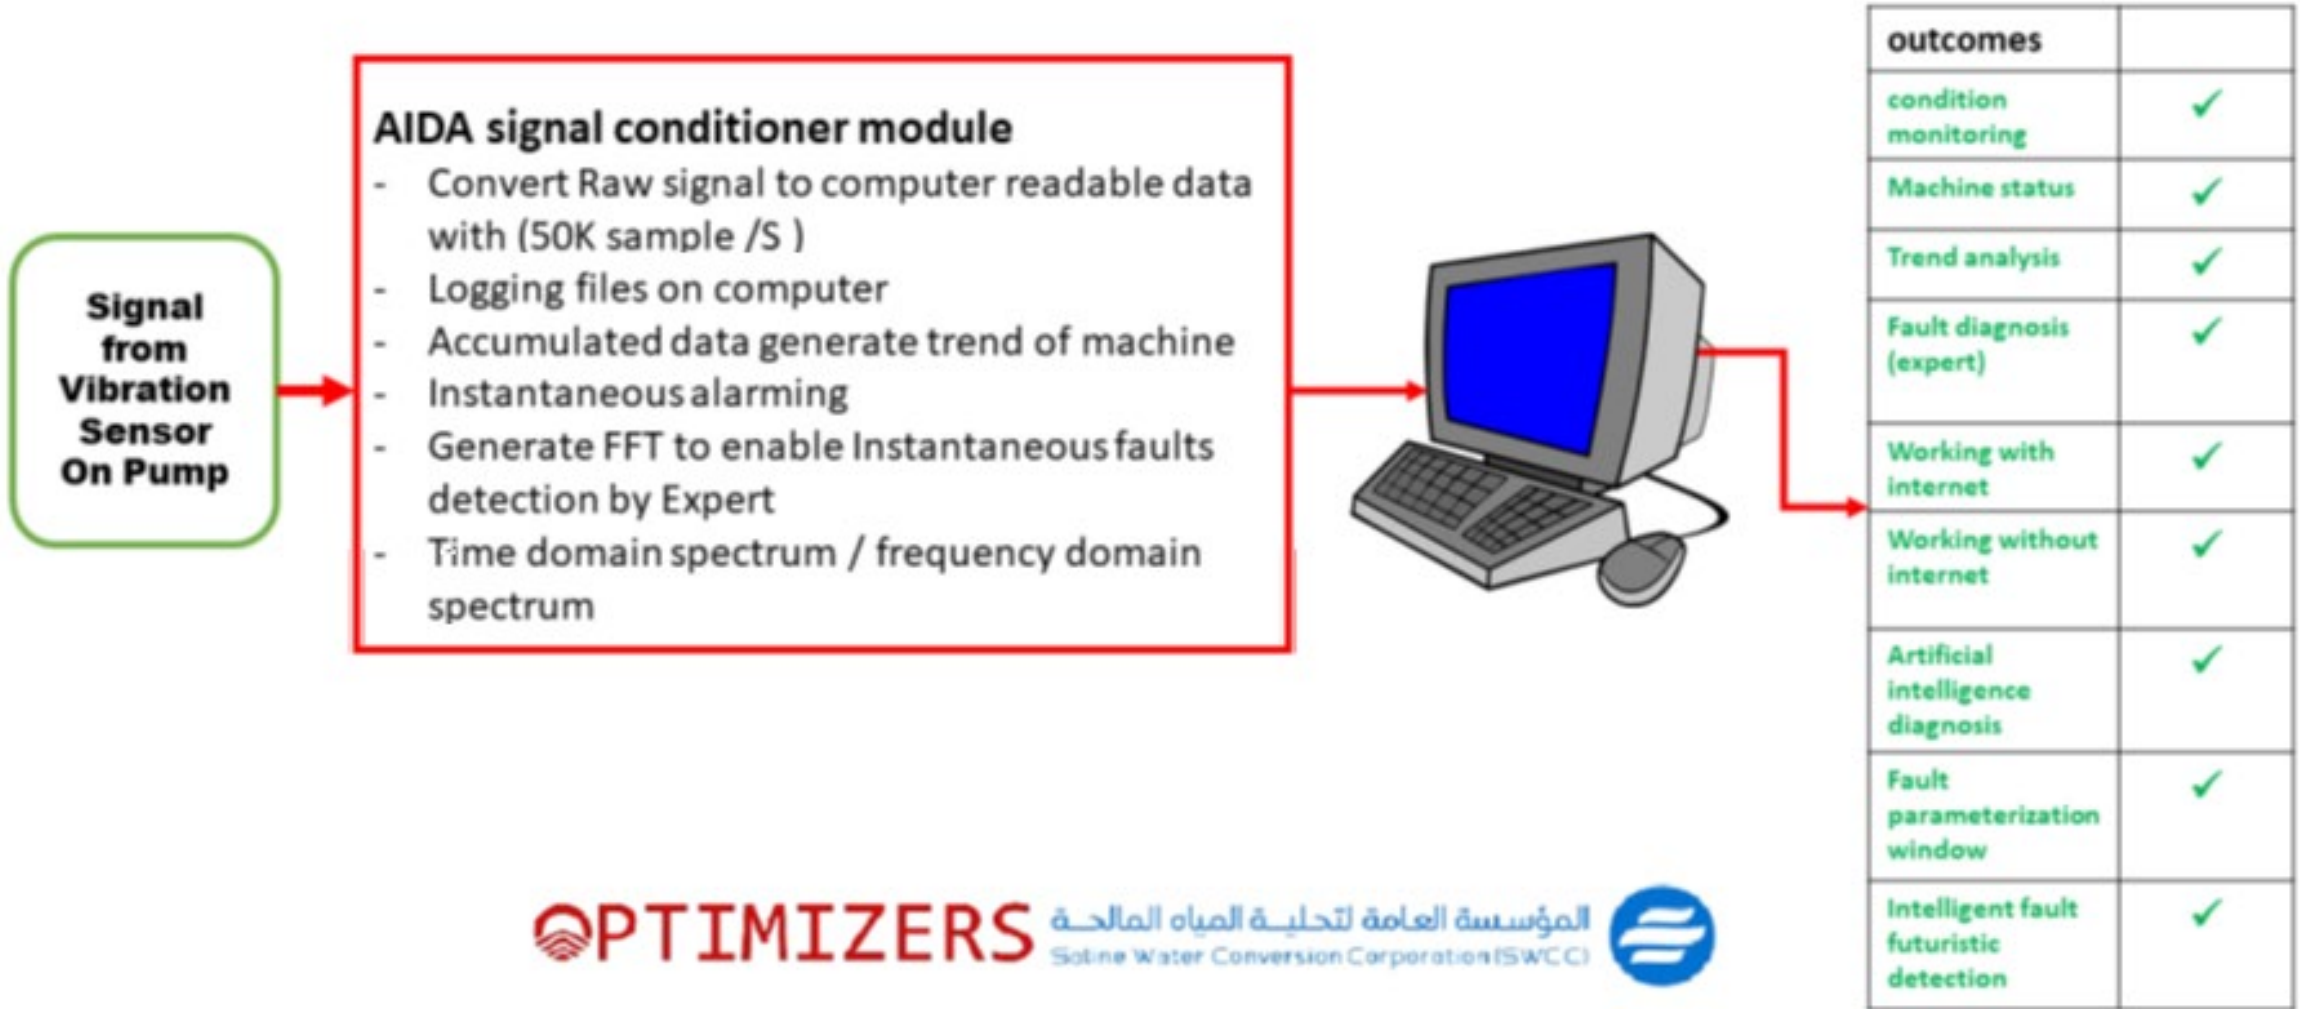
Signal from Vibration Sensor On Pump

AIDA signal conditioner module
- Convert Raw signal to computer readable data with (50K sample /S )
- Logging files on computer
- Accumulated data generate trend of machine
- Instantaneous alarming
- Generate FFT to enable Instantaneous faults detection by Expert
- Time domain spectrum / frequency domain spectrum

| outcomes | |
|---|---|
| condition monitoring | ✓ |
| Machine status | ✓ |
| Trend analysis | ✓ |
| Fault diagnosis (expert) | ✓ |
| Working with internet | ✓ |
| Working without internet | ✓ |
| Artificial intelligence diagnosis | ✓ |
| Fault parameterization window | ✓ |
| Intelligent fault futuristic detection | ✓ |

OPTIMIZERS

المؤسسة العامة لتحلية المياه المالحة
Saline Water Conversion Corporation (SWCC)